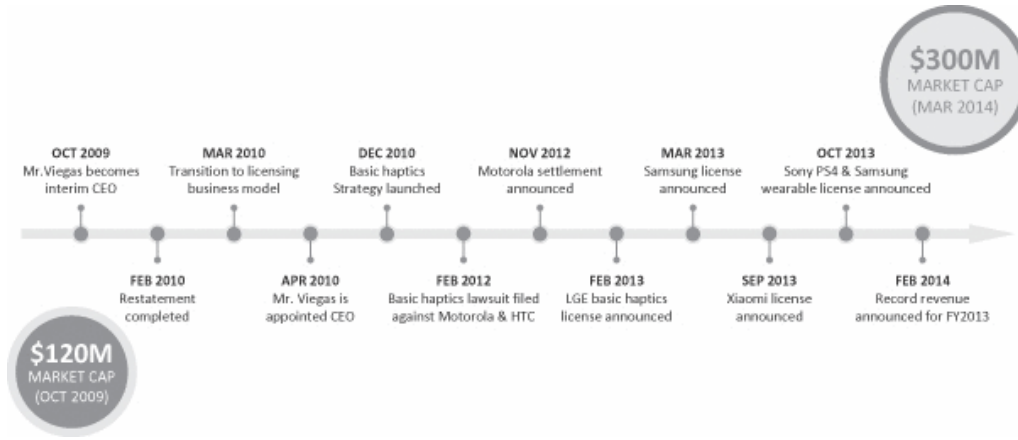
$300M
MARKET CAP
(MAR 2014)

OCT 2009
Mr.Viegas becomes interim CEO

MAR 2010
Transition to licensing business model

DEC 2010
Basic haptics Strategy launched

NOV 2012
Motorola settlement announced

MAR 2013
Samsung license announced

OCT 2013
Sony PS4 & Samsung wearable license announced

FEB 2010
Restatement completed

APR 2010
Mr. Viegas is appointed CEO

FEB 2012
Basic haptics lawsuit filed against Motorola & HTC

FEB 2013
LGE basic haptics license announced

SEP 2013
Xiaomi license announced

FEB 2014
Record revenue announced for FY2013

$120M
MARKET CAP
(OCT 2009)